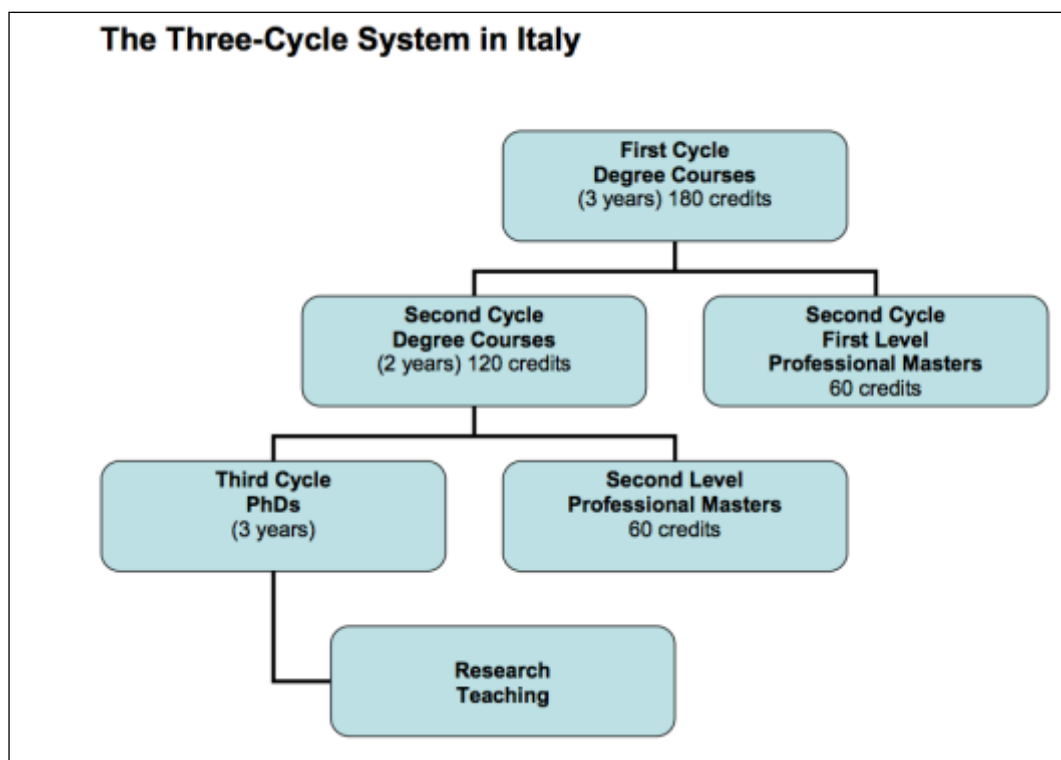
The Three-Cycle System in Italy

First Cycle
Degree Courses
(3 years) 180 credits

Second Cycle
Degree Courses
(2 years) 120 credits

Second Cycle
First Level
Professional Masters
60 credits

Third Cycle
PhDs
(3 years)

Second Level
Professional Masters
60 credits

Research
Teaching